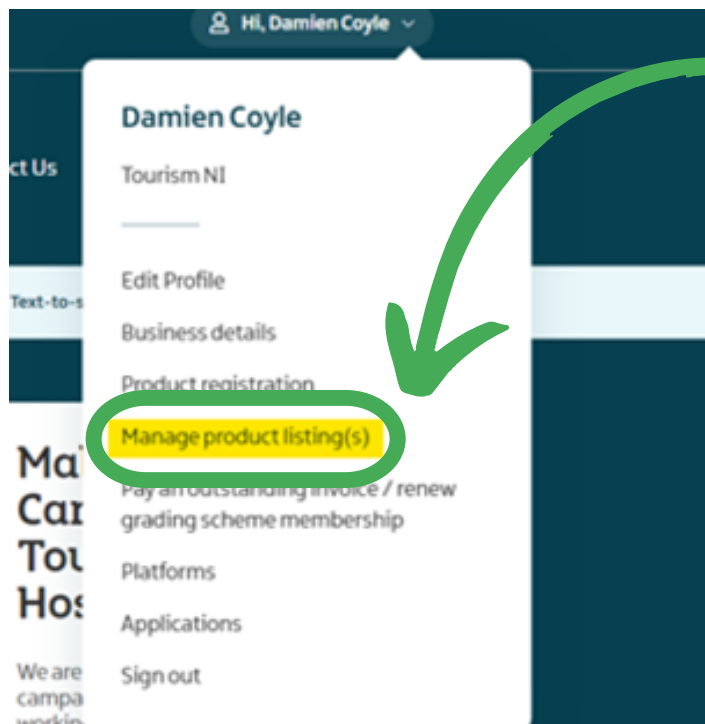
Hi, Damien Coyle

ct Us

Text-to-s

Damien Coyle

Tourism NI

Edit Profile

Business details

Product registration

Manage product listing(s)

Pay an outstanding invoice / renew grading scheme membership

Platforms

Applications

Sign out

Ma
Car
Tou
Hos

We are
campa
workin